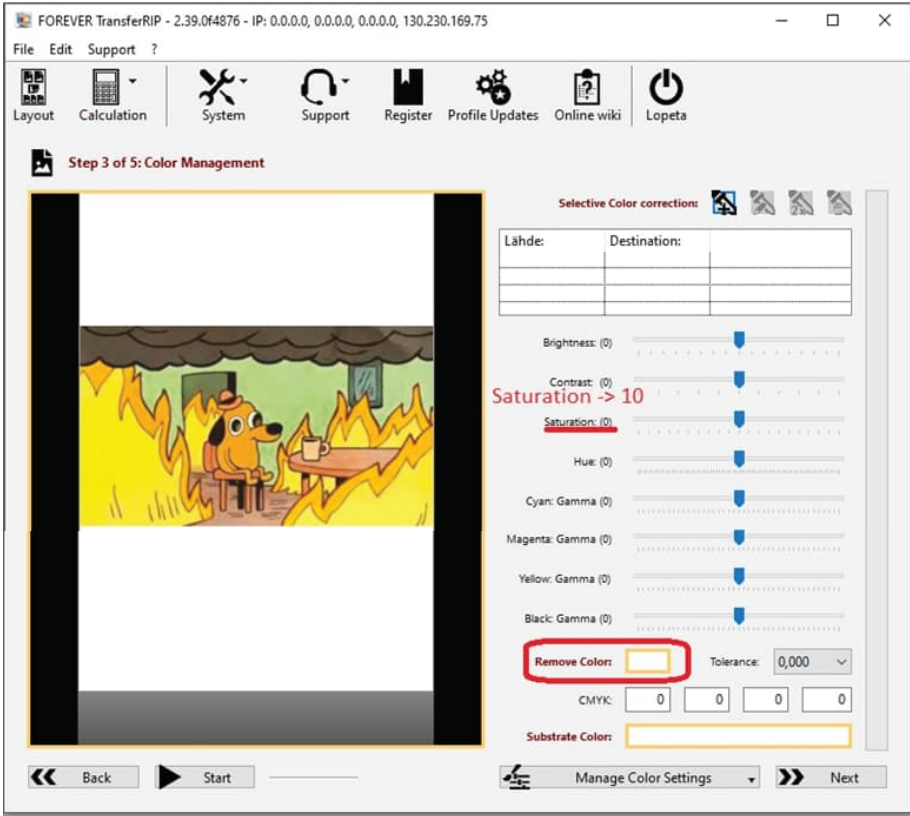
FOREVER TransferRIP - 2.39.0f4876 - IP: 0.0.0.0, 0.0.0.0, 0.0.0.0, 130.230.169.75

File Edit Support ?

Layout Calculation System Support Register Profile Updates Online wiki Lopeta

Step 3 of 5: Color Management

Selective Color correction:

| Lähde: | Destination: | |
|---|---|---|
| | | |
| | | |
| | | |

Brightness: (0)

Contrast: (0)

Saturation -> 10

Saturation: (0)

Hue: (0)

Cyan: Gamma (0)

Magenta: Gamma (0)

Yellow: Gamma (0)

Black: Gamma (0)

Remove Color:

Tolerance: 0,000

CMYK: 0 0 0 0

Substrate Color:

Back Start Manage Color Settings Next